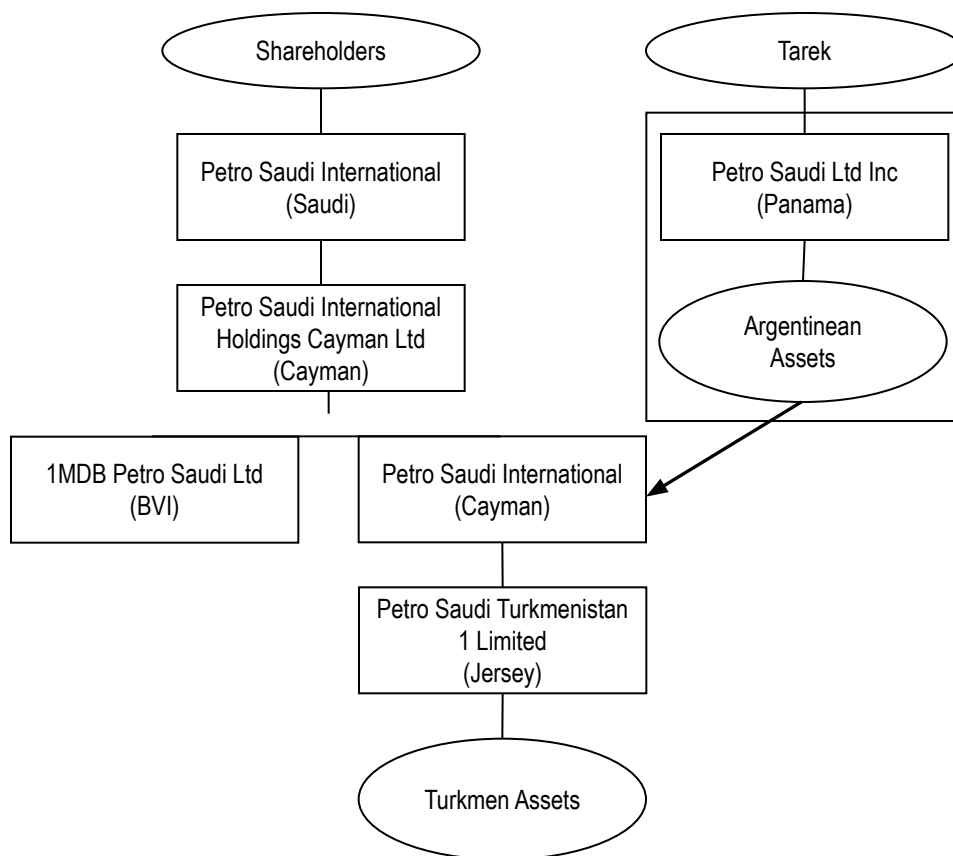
Shareholders

Tarek

Petro Saudi International (Saudi)

Petro Saudi Ltd Inc (Panama)

Petro Saudi International Holdings Cayman Ltd (Cayman)

Argentinean Assets

1MDB Petro Saudi Ltd (BVI)

Petro Saudi International (Cayman)

Petro Saudi Turkmenistan 1 Limited (Jersey)

Turkmen Assets